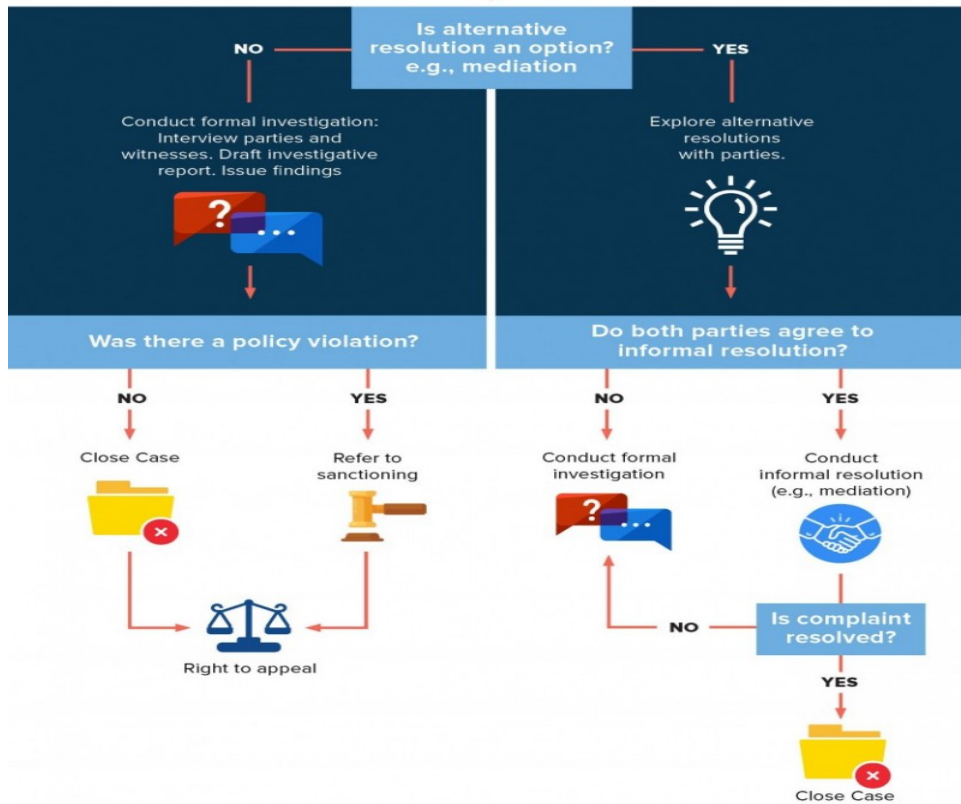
Is alternative resolution an option? e.g., mediation

NO

YES

Conduct formal investigation: Interview parties and witnesses. Draft investigative report. Issue findings

...

Explore alternative resolutions with parties.

Was there a policy violation?

Do both parties agree to informal resolution?

NO

YES

NO

YES

Close Case

Refer to sanctioning

Conduct formal investigation

Conduct informal resolution (e.g., mediation)

...

Right to appeal

NO

Is complaint resolved?

YES

Close Case